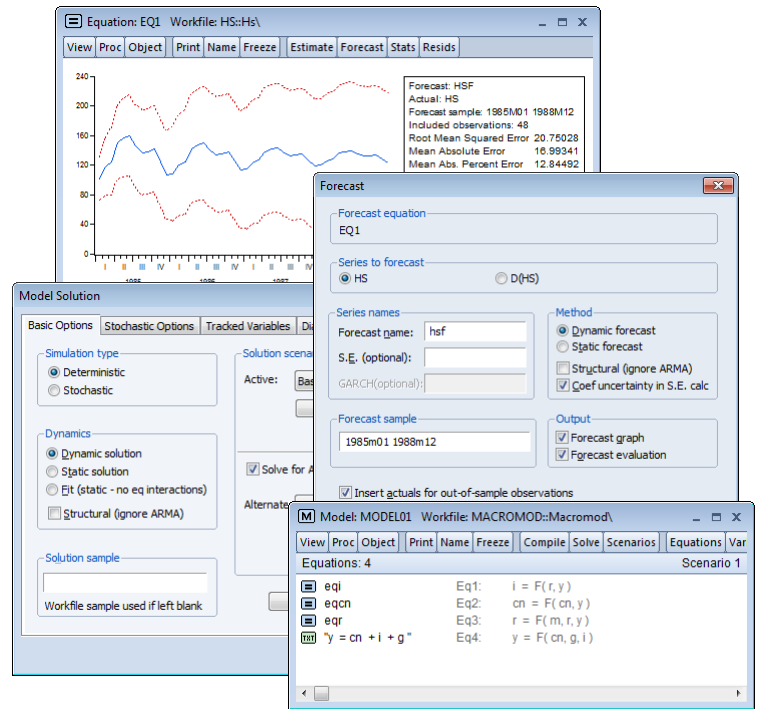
Equation: EQ1 Workfile: HS::Hs\

View | Proc | Object | Print | Name | Freeze | Estimate | Forecast | Stats | Resids

240
200
160
120
80
40

1985 1986 1987

Forecast: HSF
Actual: HS
Forecast sample: 1985M01 1988M12
Included observations: 48
Root Mean Squared Error 20.75028
Mean Absolute Error 16.99341
Mean Abs. Percent Error 12.84492

Forecast

Forecast equation
EQ1

Series to forecast
HS
D(HS)

Series names
Forecast name: hsf
S.E. (optional):
GARCH(optional):

Method
Dynamic forecast
Static forecast
Structural (ignore ARMA)
Coef uncertainty in S.E. calc

Forecast sample
1985m01 1988m12

Output
Forecast graph
Forecast evaluation

Insert actuals for out-of-sample observations

Model Solution

Basic Options | Stochastic Options | Tracked Variables | Di

Simulation type
Deterministic
Stochastic

Dynamics
Dynamic solution
Static solution
Fit (static - no eq interactions)
Structural (ignore ARMA)

Solution sample
Workfile sample used if left blank

Solution scena
Active: Bas

Solve for A

Alternat

Model: MODEL01 Workfile: MACROMOD::Macromod\

View | Proc | Object | Print | Name | Freeze | Compile | Solve | Scenarios | Equations | Var

Equations: 4 Scenario 1

| | | |
|---|---|---|
| eqi | Eq1: | i = F( r, y ) |
| eqcn | Eq2: | cn = F( cn, y ) |
| eqr | Eq3: | r = F( m, r, y ) |
| "y = cn + i + g" | Eq4: | y = F( cn, g, i ) |